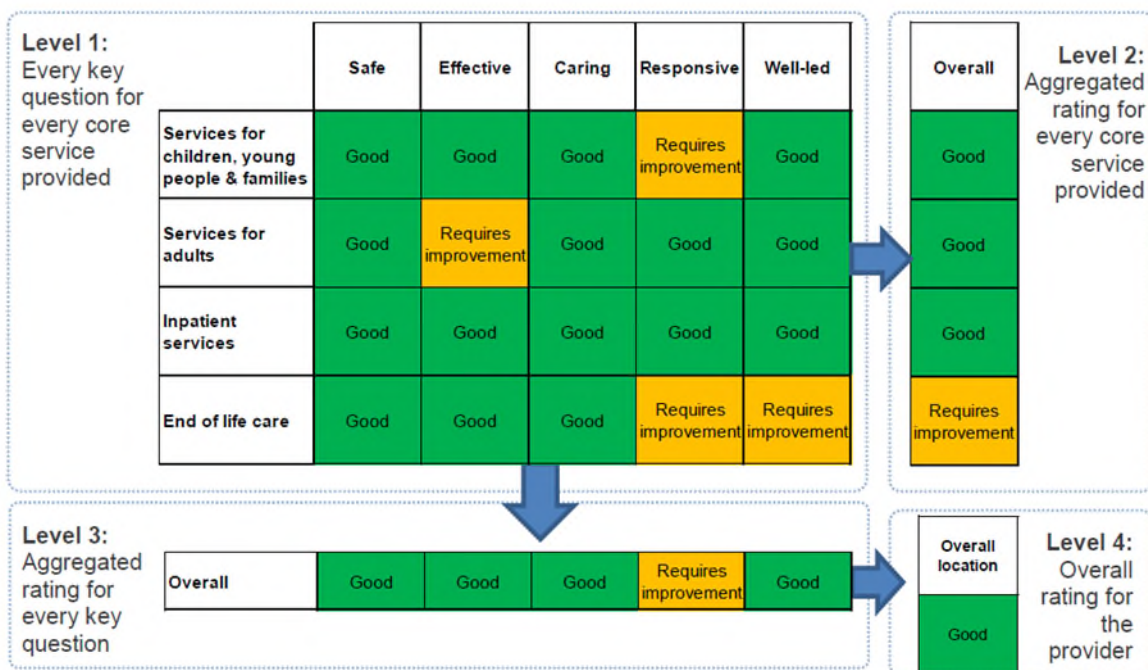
**Level 1:** Every key question for every core service provided

| | Safe | Effective | Caring | Responsive | Well-led |
|---|---|---|---|---|---|
| Services for children, young people & families | Good | Good | Good | Requires improvement | Good |
| Services for adults | Good | Requires improvement | Good | Good | Good |
| Inpatient services | Good | Good | Good | Good | Good |
| End of life care | Good | Good | Good | Requires improvement | Requires improvement |

| Overall |
|---|
| Good |
| Good |
| Good |
| Requires improvement |

**Level 2:** Aggregated rating for every core service provided

**Level 3:** Aggregated rating for every key question

| Overall | Good | Good | Good | Requires improvement | Good |
|---|---|---|---|---|---|

| Overall location |
|---|
| Good |

**Level 4:** Overall rating for the provider